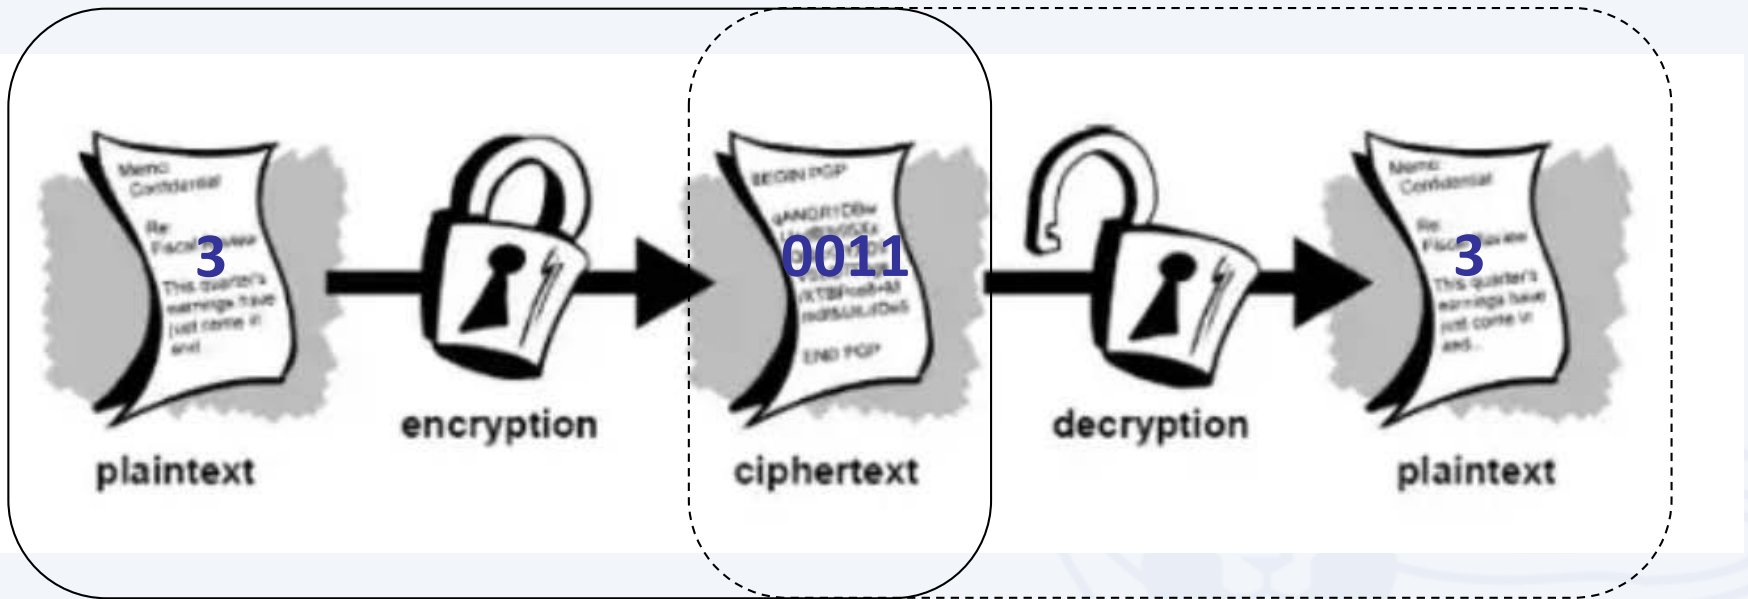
Memo: Confidential

Re: Fiscal Review

3

This quarter's earnings have just come in and

plaintext

encryption

BEGIN PGP

qANQR1DBw

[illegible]

0011

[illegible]

/XTBPce8+M

mdRSUtLrDwS

END PGP

ciphertext

decryption

Memo: Confidential

Re: Fiscal Review

3

This quarter's earnings have just come in and...

plaintext